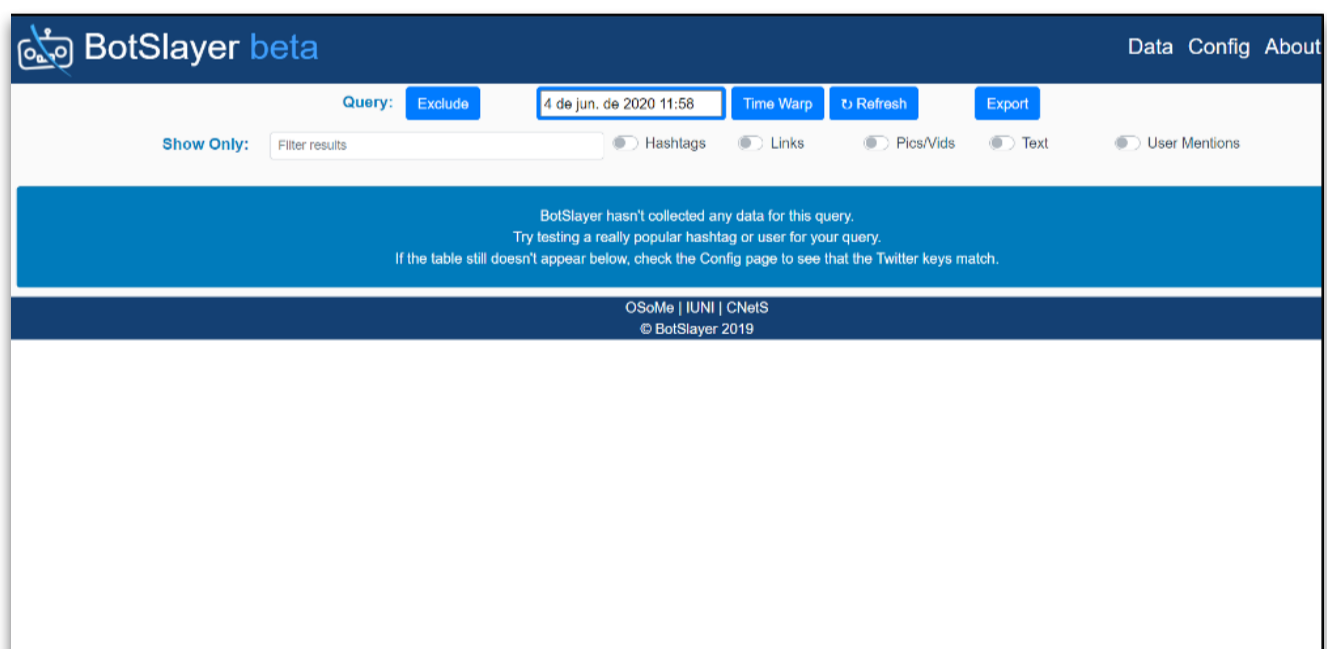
BotSlayer beta

Data Config About

Query: Exclude 4 de jun. de 2020 11:58 Time Warp ↻ Refresh Export

Show Only: Filter results Hashtags Links Pics/Vids Text User Mentions

BotSlayer hasn't collected any data for this query.
Try testing a really popular hashtag or user for your query.
If the table still doesn't appear below, check the Config page to see that the Twitter keys match.

OSoMe | IUNI | CNetS
© BotSlayer 2019